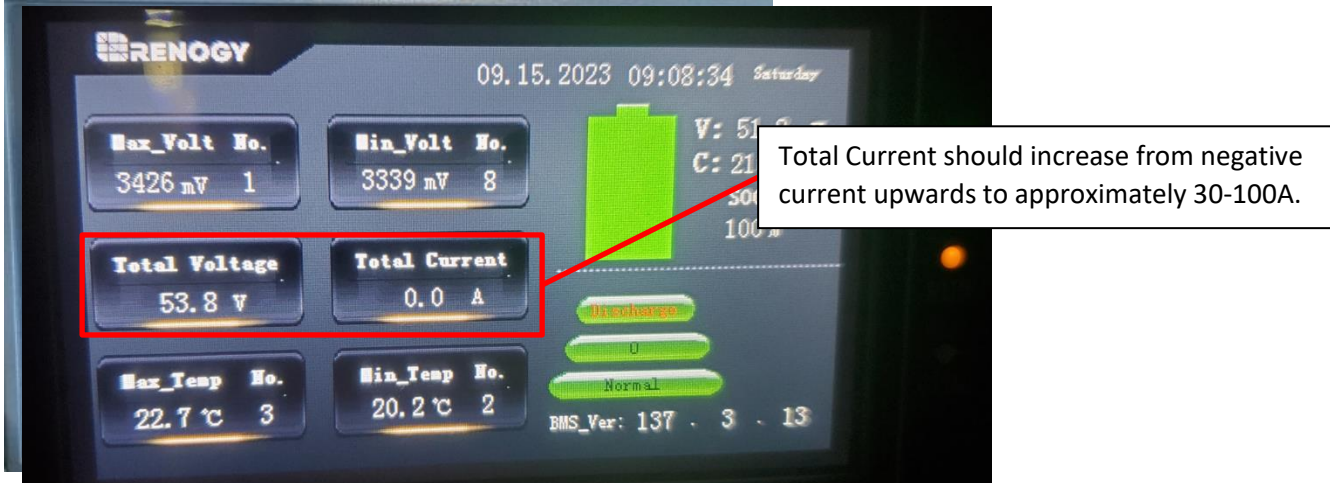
RENOGY

09.15.2023 09:08:34 Saturday

Max_Volt No.
3426 mV 1

Min_Volt No.
3339 mV 8

V: 51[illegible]
C: 21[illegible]
50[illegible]
100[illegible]

Total Current should increase from negative current upwards to approximately 30-100A.

Total Voltage
53.8 V

Total Current
0.0 A

Discharge

0

Normal

Max_Temp No.
22.7 ℃ 3

Min_Temp No.
20.2 ℃ 2

BMS_Ver: 137 . 3 . 13